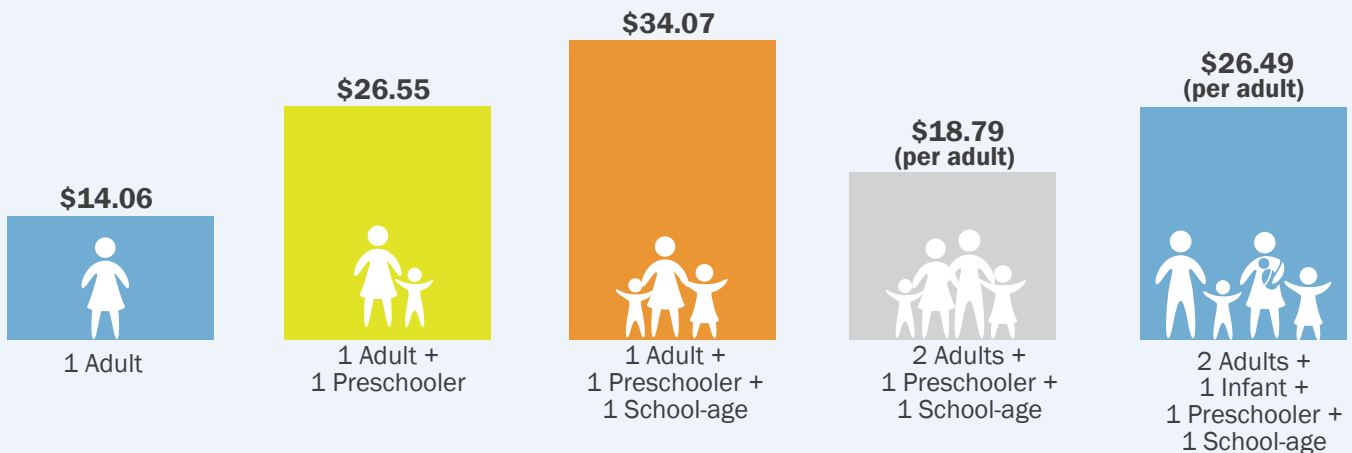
$14.06

1 Adult

$26.55

1 Adult + 1 Preschooler

$34.07

1 Adult + 1 Preschooler + 1 School-age

$18.79
(per adult)

2 Adults + 1 Preschooler + 1 School-age

$26.49
(per adult)

2 Adults + 1 Infant + 1 Preschooler + 1 School-age